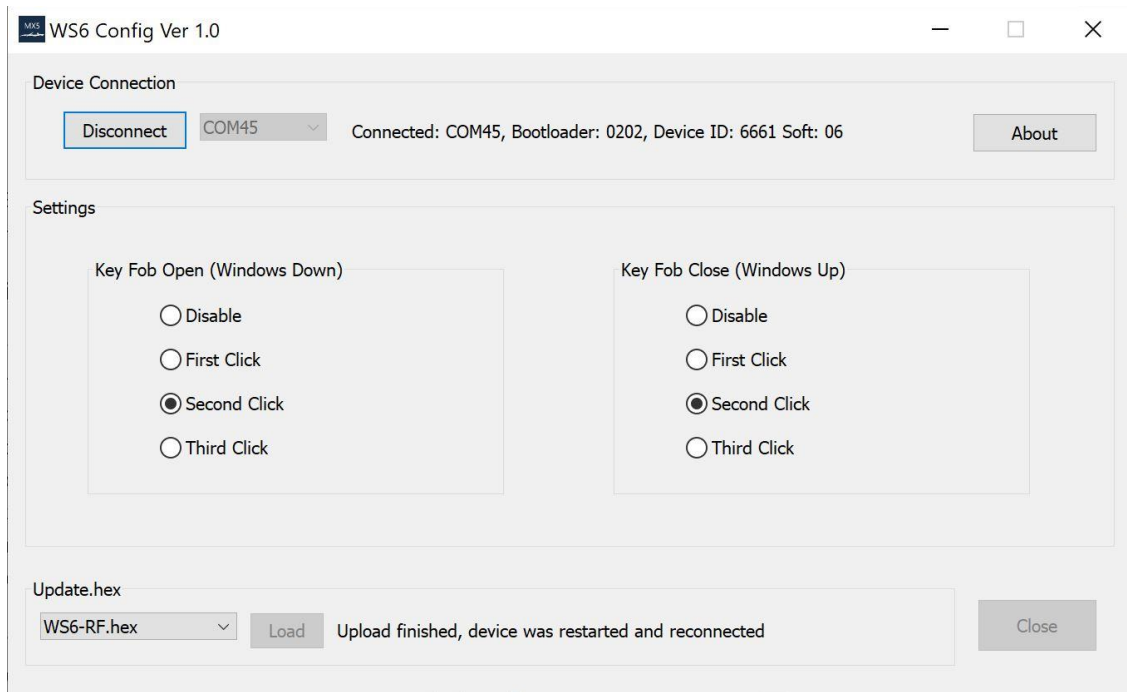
MX5 WS6 Config Ver 1.0

Device Connection

Disconnect COM45 Connected: COM45, Bootloader: 0202, Device ID: 6661 Soft: 06 About

Settings

Key Fob Open (Windows Down)

Disable
First Click
Second Click
Third Click

Key Fob Close (Windows Up)

Disable
First Click
Second Click
Third Click

Update.hex

WS6-RF.hex Load Upload finished, device was restarted and reconnected

Close